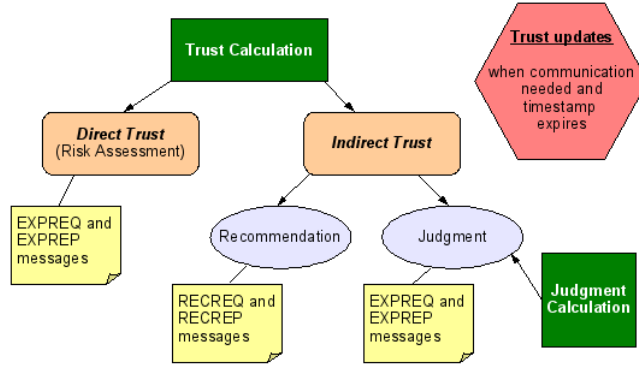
Trust Calculation

Trust updates
when communication needed and timestamp expires

Direct Trust
(Risk Assessment)

Indirect Trust

EXPREQ and EXPREP messages

Recommendation

Judgment

RECREQ and RECREP messages

EXPREQ and EXPREP messages

Judgment Calculation